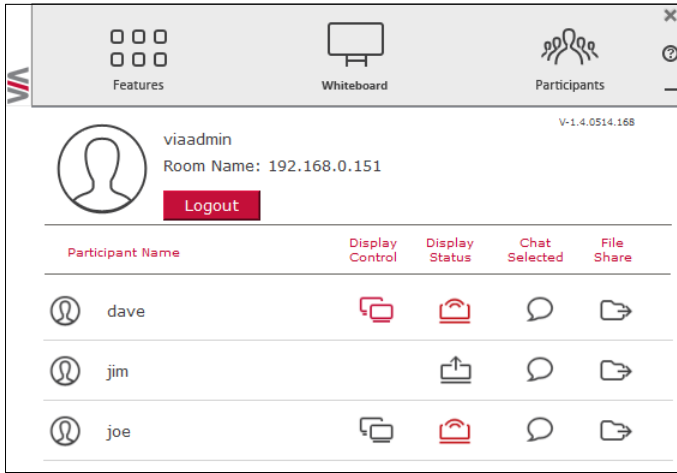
VIA

Features

Whiteboard

Participants

viaadmin

Room Name: 192.168.0.151

V-1.4.0514.168

Logout

| Participant Name | Display Control | Display Status | Chat Selected | File Share |
|---|---|---|---|---|
| dave | | | | |
| jim | | | | |
| joe | | | | |